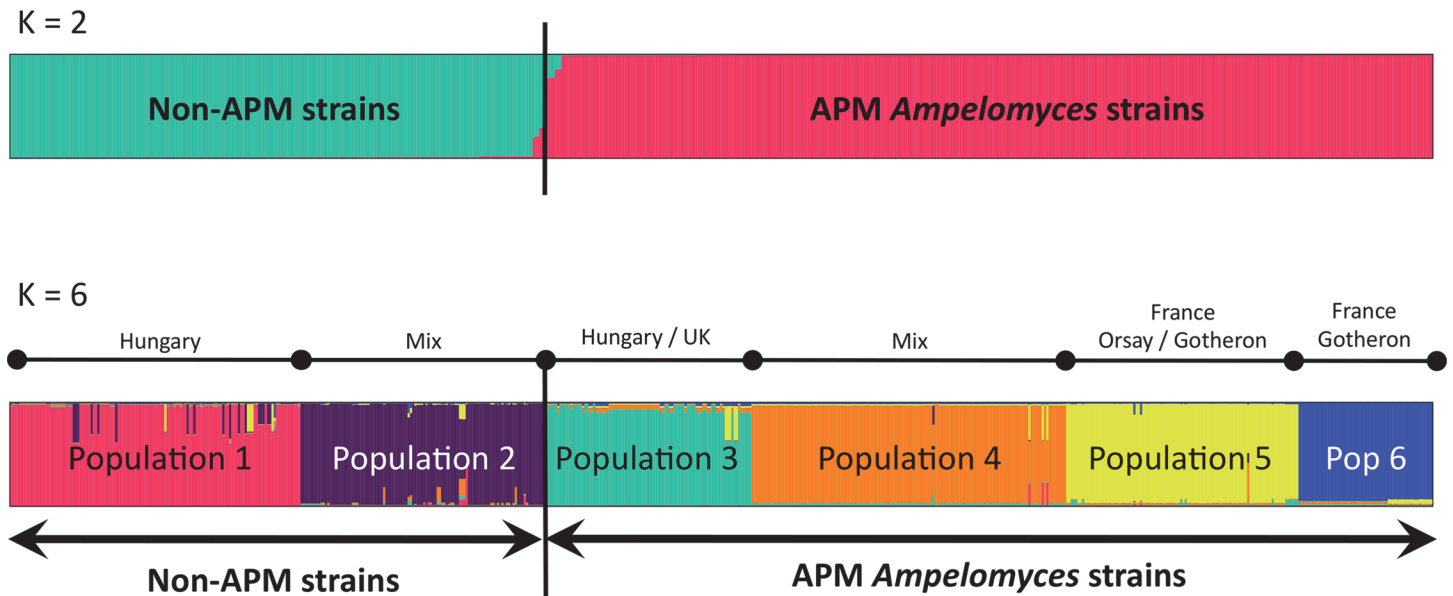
K = 2

Non-APM strains

APM *Ampelomyces* strains

K = 6

Hungary

Mix

Hungary / UK

Mix

France Orsay / Gotheron

France Gotheron

Population 1

Population 2

Population 3

Population 4

Population 5

Pop 6

Non-APM strains

APM *Ampelomyces* strains